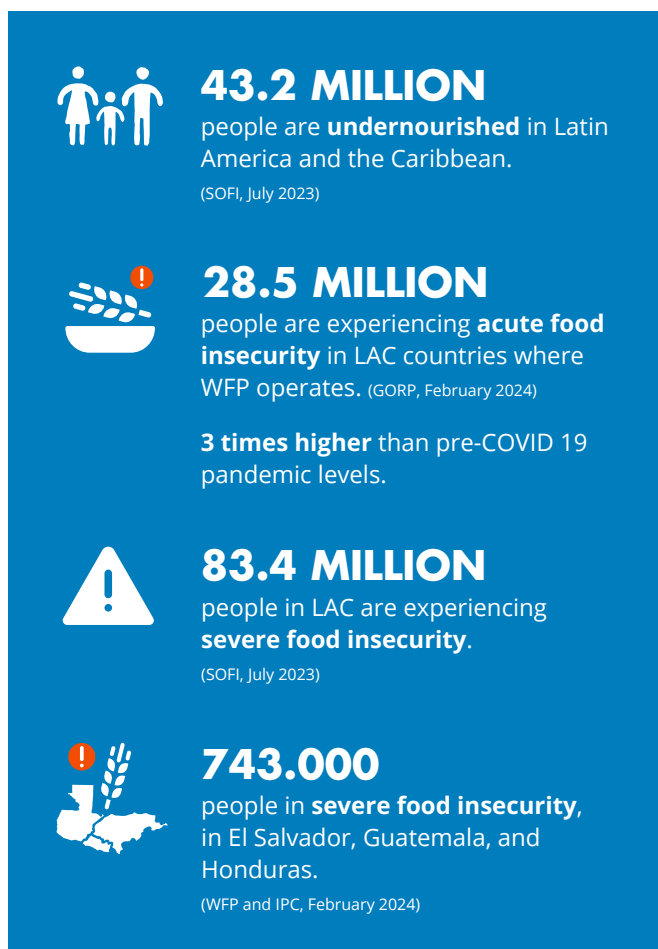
43.2 MILLION

people are **undernourished** in Latin America and the Caribbean.

(SOFI, July 2023)

28.5 MILLION

people are experiencing **acute food insecurity** in LAC countries where WFP operates. (GORP, February 2024)

**3 times higher** than pre-COVID 19 pandemic levels.

83.4 MILLION

people in LAC are experiencing **severe food insecurity**.

(SOFI, July 2023)

743.000

people in **severe food insecurity**, in El Salvador, Guatemala, and Honduras.

(WFP and IPC, February 2024)